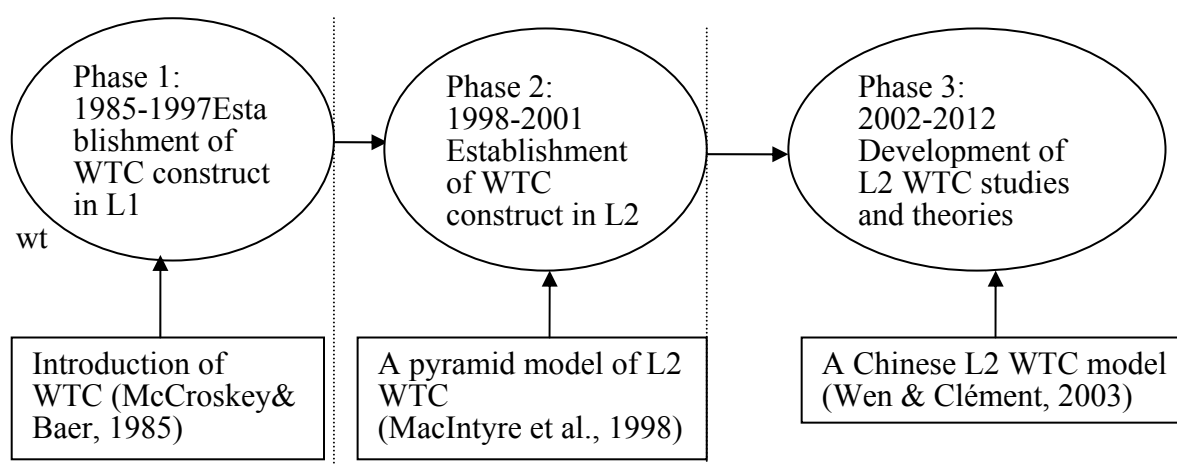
Phase 1: 1985-1997Establishment of WTC construct in L1

wt

Phase 2: 1998-2001 Establishment of WTC construct in L2

Phase 3: 2002-2012 Development of L2 WTC studies and theories

Introduction of WTC (McCroskey& Baer, 1985)

A pyramid model of L2 WTC (MacIntyre et al., 1998)

A Chinese L2 WTC model (Wen & Clément, 2003)